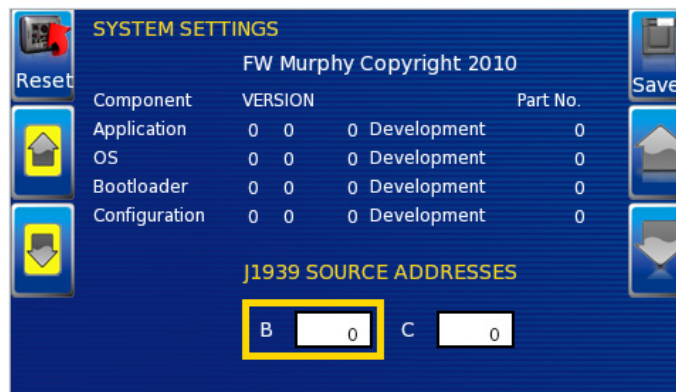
Reset

SYSTEM SETTINGS

FW Murphy Copyright 2010

Save

| Component | VERSION | | | | Part No. |
|---|---|---|---|---|---|
| Application | 0 | 0 | 0 | Development | 0 |
| OS | 0 | 0 | 0 | Development | 0 |
| Bootloader | 0 | 0 | 0 | Development | 0 |
| Configuration | 0 | 0 | 0 | Development | 0 |

J1939 SOURCE ADDRESSES

B 0 C 0